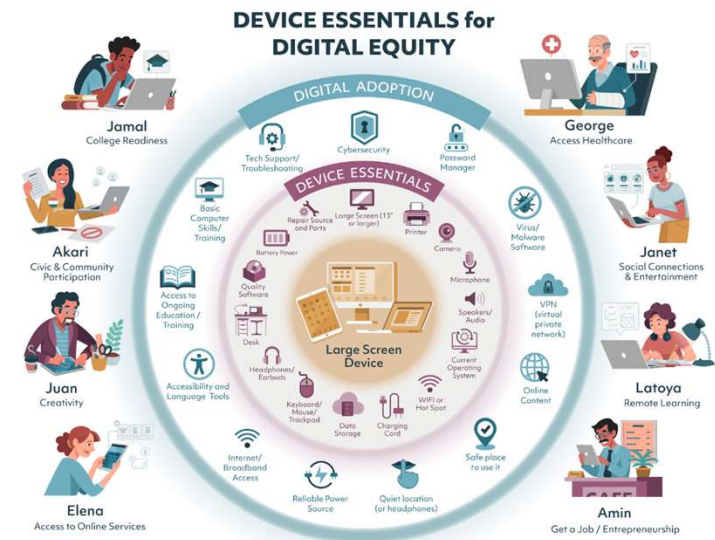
DEVICE ESSENTIALS for DIGITAL EQUITY

Jamal
College Readiness

Akari
Civic & Community Participation

Juan
Creativity

Elena
Access to Online Services

George
Access Healthcare

Janet
Social Connections & Entertainment

Latoya
Remote Learning

Amin
Get a Job / Entrepreneurship

DIGITAL ADOPTION

Tech Support/ Troubleshooting

Cybersecurity

Password Manager

Virus/ Malware Software

VPN (virtual private network)

Online Content

Safe place to use it

Quiet location (or headphones)

Reliable Power Source

Internet/ Broadband Access

Accessibility and Language Tools

Access to Ongoing Education / Training

Basic Computer Skills/ Training

DEVICE ESSENTIALS

Repair Source and Parts

Large Screen (13" or larger)

Printer

Camera

Microphone

Speakers/ Audio

Current Operating System

WIFI or Hot Spot

Charging Cord

Data Storage

Keyboard/ Mouse/ Trackpad

Headphones/ Earbuds

Desk

Quality Software

Battery Power

Large Screen Device

CAFE